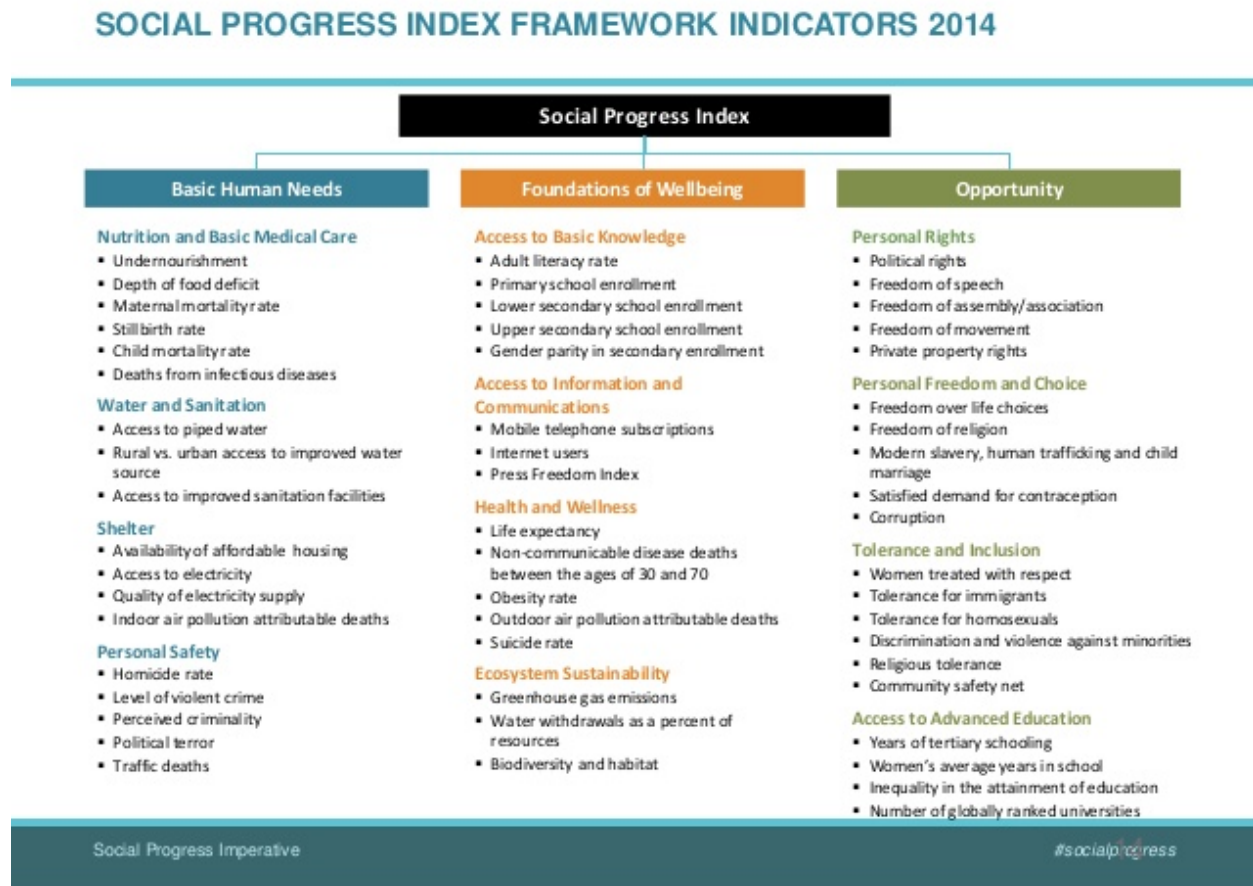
SOCIAL PROGRESS INDEX FRAMEWORK INDICATORS 2014

Social Progress Index

Basic Human Needs

Nutrition and Basic Medical Care
- Undernourishment
- Depth of food deficit
- Maternal mortality rate
- Stillbirth rate
- Child mortality rate
- Deaths from infectious diseases

Water and Sanitation
- Access to piped water
- Rural vs. urban access to improved water source
- Access to improved sanitation facilities

Shelter
- Availability of affordable housing
- Access to electricity
- Quality of electricity supply
- Indoor air pollution attributable deaths

Personal Safety
- Homicide rate
- Level of violent crime
- Perceived criminality
- Political terror
- Traffic deaths

Foundations of Wellbeing

Access to Basic Knowledge
- Adult literacy rate
- Primary school enrollment
- Lower secondary school enrollment
- Upper secondary school enrollment
- Gender parity in secondary enrollment

Access to Information and Communications
- Mobile telephone subscriptions
- Internet users
- Press Freedom Index

Health and Wellness
- Life expectancy
- Non-communicable disease deaths between the ages of 30 and 70
- Obesity rate
- Outdoor air pollution attributable deaths
- Suicide rate

Ecosystem Sustainability
- Greenhouse gas emissions
- Water withdrawals as a percent of resources
- Biodiversity and habitat

Opportunity

Personal Rights
- Political rights
- Freedom of speech
- Freedom of assembly/association
- Freedom of movement
- Private property rights

Personal Freedom and Choice
- Freedom over life choices
- Freedom of religion
- Modern slavery, human trafficking and child marriage
- Satisfied demand for contraception
- Corruption

Tolerance and Inclusion
- Women treated with respect
- Tolerance for immigrants
- Tolerance for homosexuals
- Discrimination and violence against minorities
- Religious tolerance
- Community safety net

Access to Advanced Education
- Years of tertiary schooling
- Women's average years in school
- Inequality in the attainment of education
- Number of globally ranked universities

Social Progress Imperative

#socialprogress